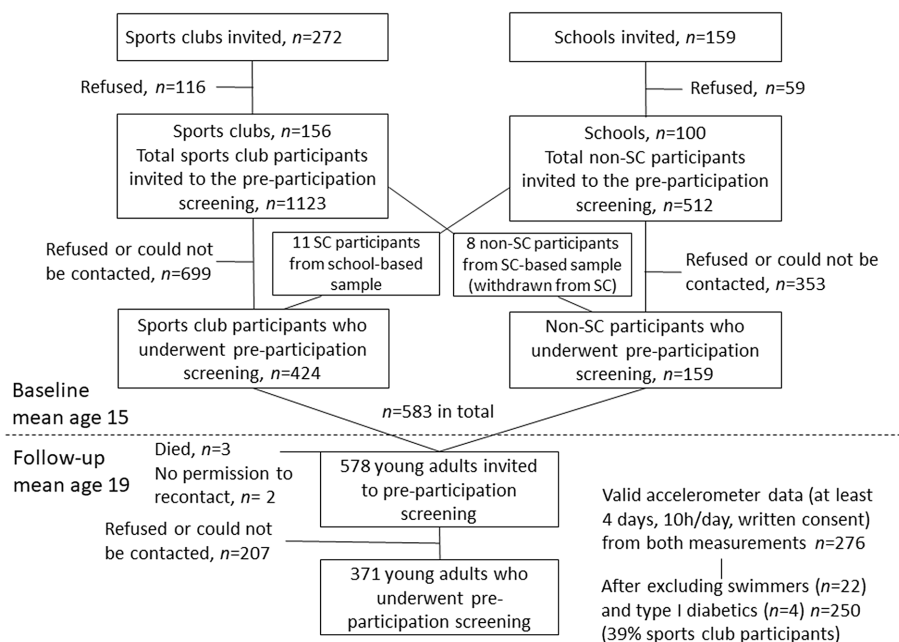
Sports clubs invited, *n*=272

Schools invited, *n*=159

Refused, *n*=116

Refused, *n*=59

Sports clubs, *n*=156
Total sports club participants invited to the pre-participation screening, *n*=1123

Schools, *n*=100
Total non-SC participants invited to the pre-participation screening, *n*=512

Refused or could not be contacted, *n*=699

11 SC participants from school-based sample

8 non-SC participants from SC-based sample (withdrawn from SC)

Refused or could not be contacted, *n*=353

Sports club participants who underwent pre-participation screening, *n*=424

Non-SC participants who underwent pre-participation screening, *n*=159

Baseline
mean age 15

*n*=583 in total

Follow-up
mean age 19

Died, *n*=3
No permission to recontact, *n*= 2

578 young adults invited to pre-participation screening

Refused or could not be contacted, *n*=207

371 young adults who underwent pre-participation screening

Valid accelerometer data (at least 4 days, 10h/day, written consent) from both measurements *n*=276

After excluding swimmers (*n*=22) and type I diabetics (*n*=4) *n*=250 (39% sports club participants)